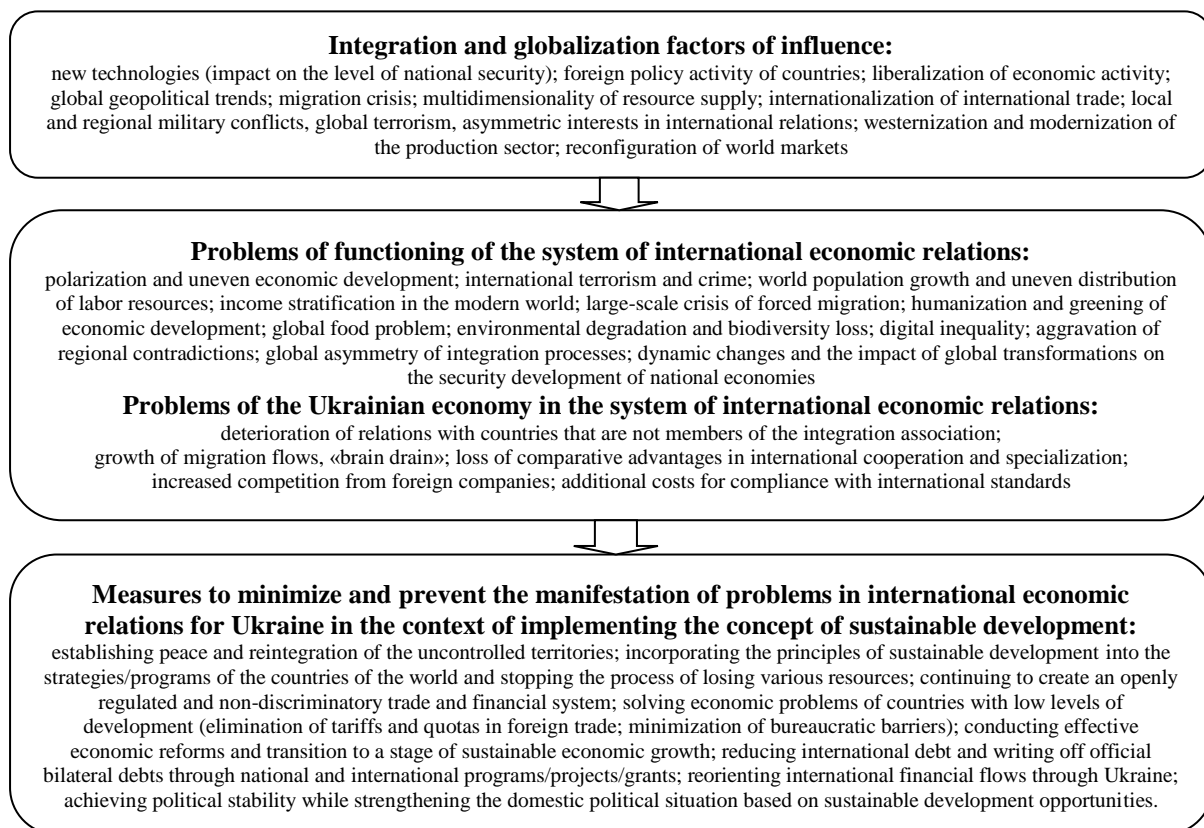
**Integration and globalization factors of influence:**

new technologies (impact on the level of national security); foreign policy activity of countries; liberalization of economic activity; global geopolitical trends; migration crisis; multidimensionality of resource supply; internationalization of international trade; local and regional military conflicts, global terrorism, asymmetric interests in international relations; westernization and modernization of the production sector; reconfiguration of world markets

**Problems of functioning of the system of international economic relations:**

polarization and uneven economic development; international terrorism and crime; world population growth and uneven distribution of labor resources; income stratification in the modern world; large-scale crisis of forced migration; humanization and greening of economic development; global food problem; environmental degradation and biodiversity loss; digital inequality; aggravation of regional contradictions; global asymmetry of integration processes; dynamic changes and the impact of global transformations on the security development of national economies

**Problems of the Ukrainian economy in the system of international economic relations:**

deterioration of relations with countries that are not members of the integration association; growth of migration flows, «brain drain»; loss of comparative advantages in international cooperation and specialization; increased competition from foreign companies; additional costs for compliance with international standards

**Measures to minimize and prevent the manifestation of problems in international economic relations for Ukraine in the context of implementing the concept of sustainable development:**

establishing peace and reintegration of the uncontrolled territories; incorporating the principles of sustainable development into the strategies/programs of the countries of the world and stopping the process of losing various resources; continuing to create an openly regulated and non-discriminatory trade and financial system; solving economic problems of countries with low levels of development (elimination of tariffs and quotas in foreign trade; minimization of bureaucratic barriers); conducting effective economic reforms and transition to a stage of sustainable economic growth; reducing international debt and writing off official bilateral debts through national and international programs/projects/grants; reorienting international financial flows through Ukraine; achieving political stability while strengthening the domestic political situation based on sustainable development opportunities.